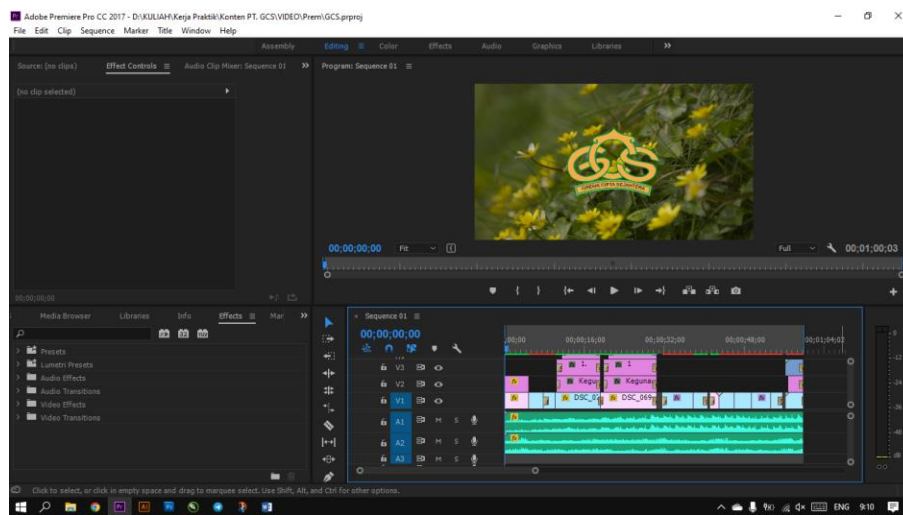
Adobe Premiere Pro CC 2017 - D:\KULIAH\Kerja Praktik\Konten PT. GCS\VIDEO\Prem\GCS.prproj

File Edit Clip Sequence Marker Title Window Help

Assembly Editing Color Effects Audio Graphics Libraries »

Source: (no clips) Effect Controls ≡ Audio Clip Mixer: Sequence 01 Program: Sequence 01 ≡

(no clip selected)

GCS

00;00;00;00 Fit Full 00;01;00;03

00;00;00;00

Media Browser Libraries Info Effects ≡ Mar »

Presets
Lumetri Presets
Audio Effects
Audio Transitions
Video Effects
Video Transitions

Sequence 01 ≡
00;00;00;00

;00;00 00;00;16;00 00;00;32;00 00;00;48;00 00;01;04;02

V3
V2
V1
A1
A2
A3

M S
M S
M S

Keguı Keguna DSC_0 DSC_069

Click to select, or click in empty space and drag to marquee select. Use Shift, Alt, and Ctrl for other options.

ENG 9:10